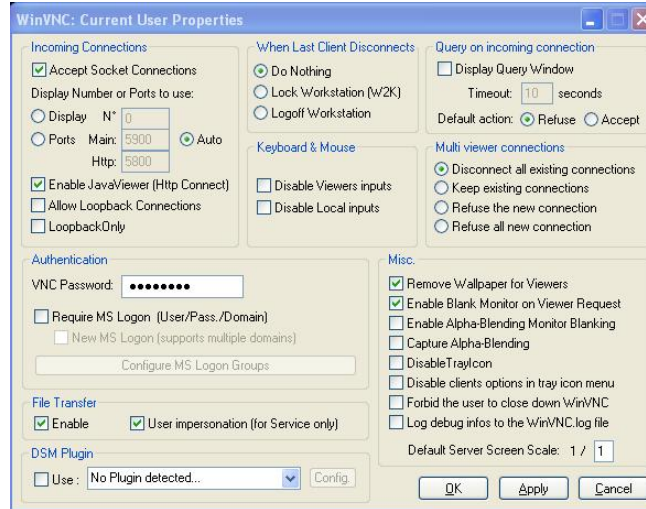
WinVNC: Current User Properties

Incoming Connections
Accept Socket Connections
Display Number or Ports to use:
Display N° 0
Ports Main: 5900
Auto
Http: 5800
Enable JavaViewer (Http Connect)
Allow Loopback Connections
LoopbackOnly

When Last Client Disconnects
Do Nothing
Lock Workstation (W2K)
Logoff Workstation

Keyboard & Mouse
Disable Viewers inputs
Disable Local inputs

Query on incoming connection
Display Query Window
Timeout: 10 seconds
Default action: Refuse Accept

Multi viewer connections
Disconnect all existing connections
Keep existing connections
Refuse the new connection
Refuse all new connection

Authentication
VNC Password: ••••••••
Require MS Logon (User/Pass./Domain)
New MS Logon (supports multiple domains)
Configure MS Logon Groups

File Transfer
Enable
User impersonation (for Service only)

DSM Plugin
Use : No Plugin detected...
Config.

Misc.
Remove Wallpaper for Viewers
Enable Blank Monitor on Viewer Request
Enable Alpha-Blending Monitor Blanking
Capture Alpha-Blending
DisableTrayIcon
Disable clients options in tray icon menu
Forbid the user to close down WinVNC
Log debug infos to the WinVNC.log file
Default Server Screen Scale: 1 / 1

OK
Apply
Cancel